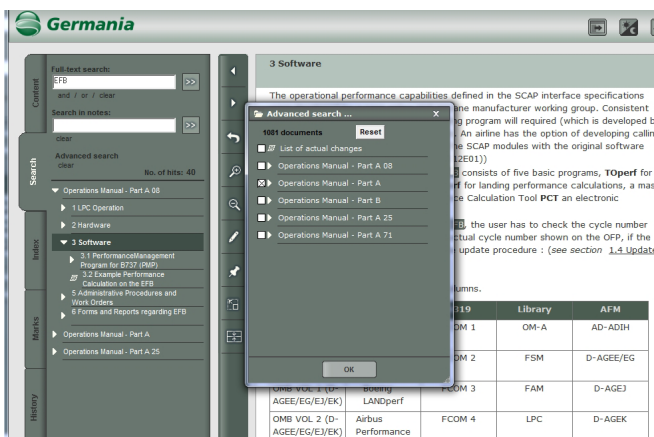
Germania

Content

Search

Index

Marks

History

Full-text search:
EFB
and / or / clear
Search in notes:
clear
Advanced search
clear
No. of hits: 40

Operations Manual - Part A 08
1 LPC Operation
2 Hardware
3 Software
3.1 PerformanceManagement Program for B737 (PMP)
3.2 Example Performance Calculation on the EFB
5 Administrative Procedures and Work Orders
6 Forms and Reports regarding EFB
Operations Manual - Part A
Operations Manual - Part A 25

3 Software

The operational performance capabilities defined in the SCAP interface specifications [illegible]ane manufacturer working group. Consistent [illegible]ng program will required (which is developed b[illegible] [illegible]. An airline has the option of developing callin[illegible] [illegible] the SCAP modules with the original software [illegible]2E01))
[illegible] consists of five basic programs, TOperf for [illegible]rf for landing performance calculations, a mas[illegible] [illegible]ce Calculation Tool PCT an electronic

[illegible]B, the user has to check the cycle number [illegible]ctual cycle number shown on the OFP, if the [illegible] update procedure : (see section 1.4 Updat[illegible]

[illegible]lumns.

Advanced search ...
1081 documents
Reset
List of actual changes
Operations Manual - Part A 08
Operations Manual - Part A
Operations Manual - Part B
Operations Manual - Part A 25
Operations Manual - Part A 71
OK

| | | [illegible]319 | Library | AFM |
|---|---|---|---|---|
| | | FCOM 1 | OM-A | AD-ADIH |
| | | FCOM 2 | FSM | D-AGEE/EG |
| OMB VOL 1 (D-AGEE/EG/EJ/EK) | Boeing LANDperf | FCOM 3 | FAM | D-AGEJ |
| OMB VOL 2 (D-AGEE/EG/EJ/EK) | Airbus Performance | FCOM 4 | LPC | D-AGEK |